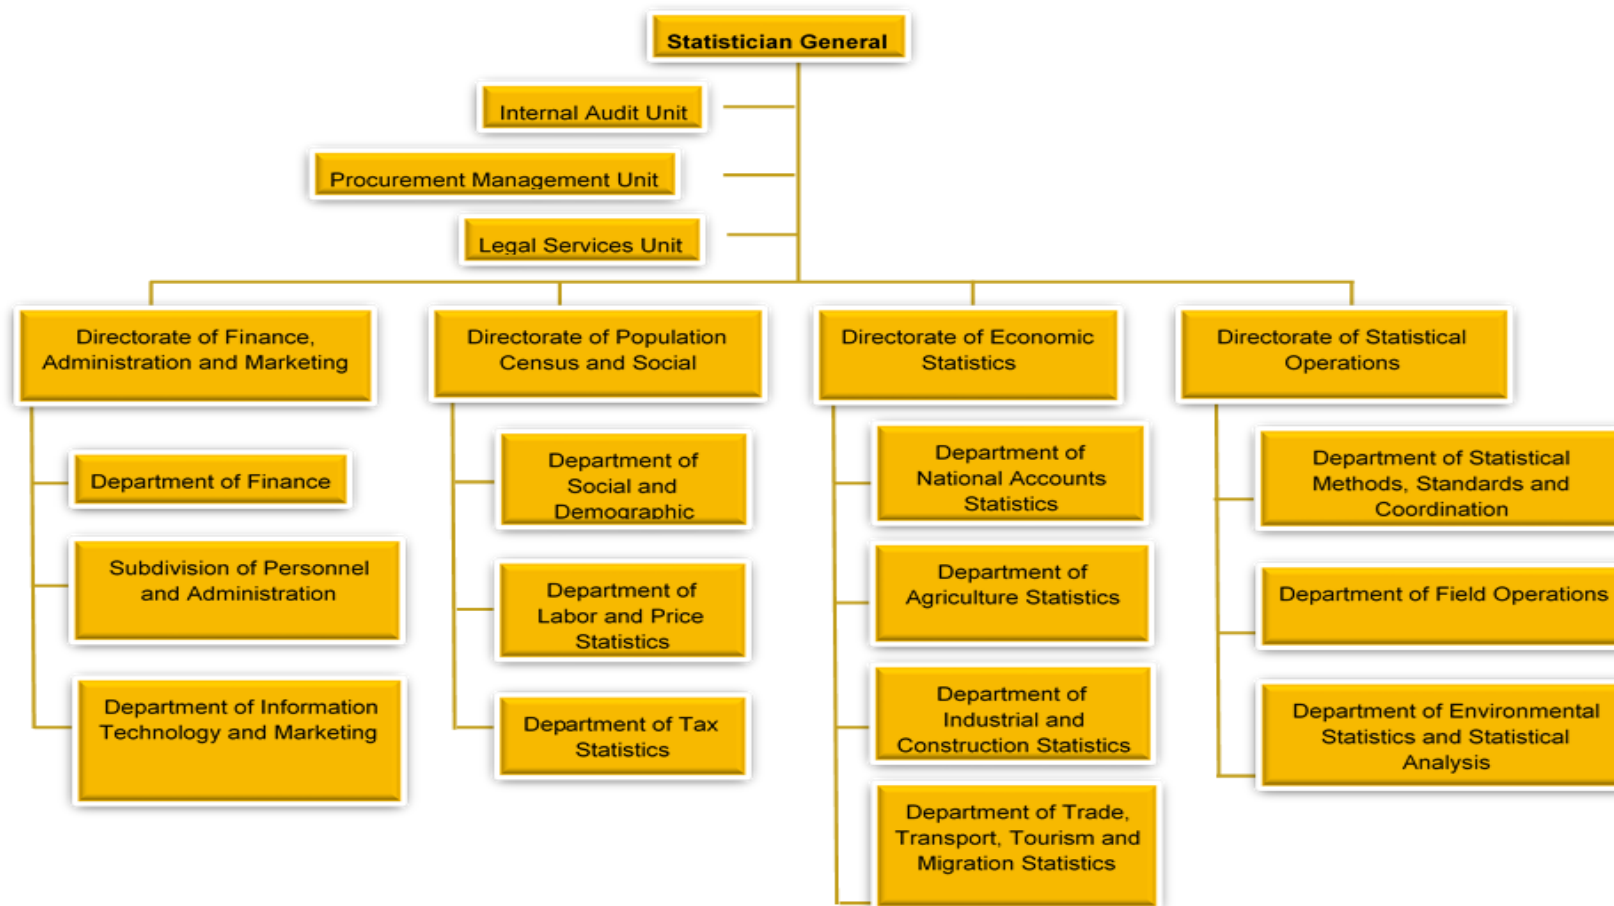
Statistician General

Internal Audit Unit

Procurement Management Unit

Legal Services Unit

Directorate of Finance, Administration and Marketing

Department of Finance

Subdivision of Personnel and Administration

Department of Information Technology and Marketing

Directorate of Population Census and Social

Department of Social and Demographic

Department of Labor and Price Statistics

Department of Tax Statistics

Directorate of Economic Statistics

Department of National Accounts Statistics

Department of Agriculture Statistics

Department of Industrial and Construction Statistics

Department of Trade, Transport, Tourism and Migration Statistics

Directorate of Statistical Operations

Department of Statistical Methods, Standards and Coordination

Department of Field Operations

Department of Environmental Statistics and Statistical Analysis